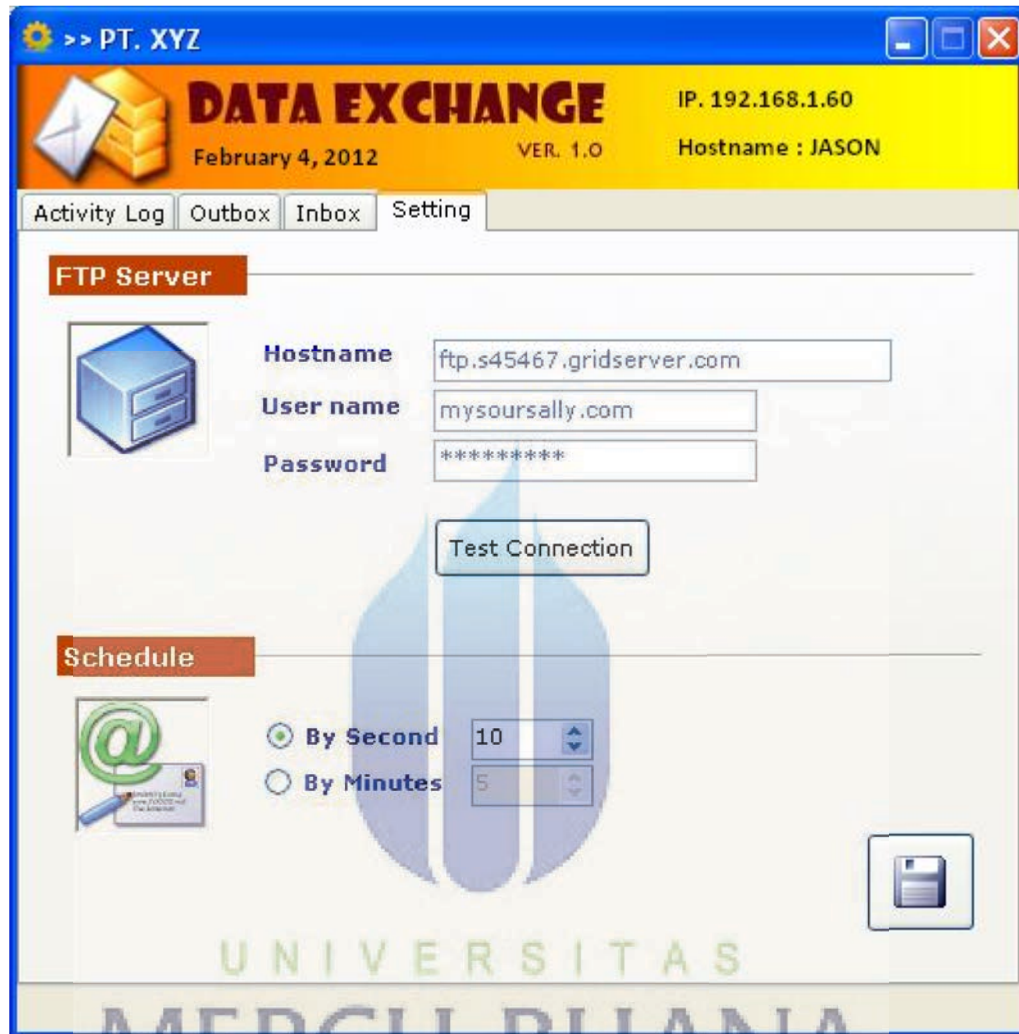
>> PT. XYZ

DATA EXCHANGE

February 4, 2012

VER. 1.0

IP. 192.168.1.60

Hostname : JASON

Activity Log | Outbox | Inbox | Setting

FTP Server

Hostname ftp.s45467.gridserver.com

User name mysoursally.com

Password *********

Test Connection

Schedule

By Second 10

By Minutes 5

UNIVERSITAS

MERCU BUANA